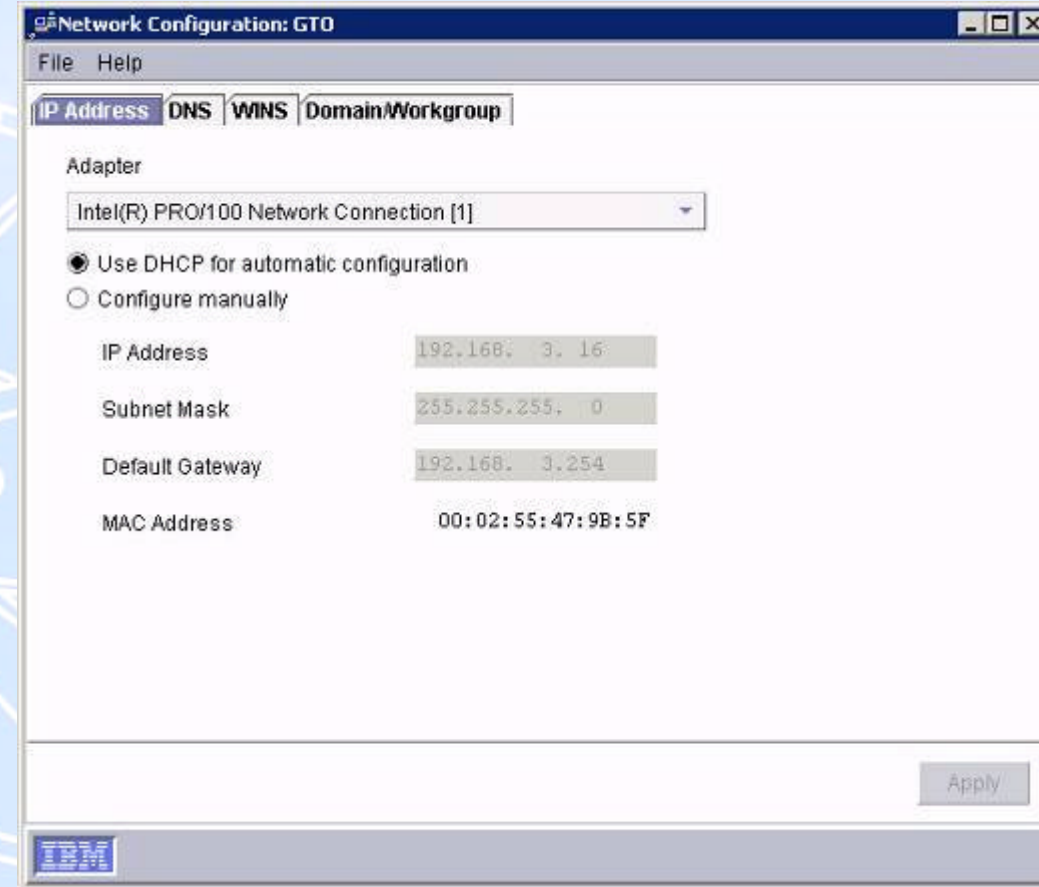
Network Configuration: GTO

File Help

IP Address DNS WINS Domain/Workgroup

Adapter

Intel(R) PRO/100 Network Connection [1]

Use DHCP for automatic configuration

Configure manually

IP Address 192.168. 3. 16

Subnet Mask 255.255.255. 0

Default Gateway 192.168. 3.254

MAC Address 00:02:55:47:9B:5F

Apply

IBM